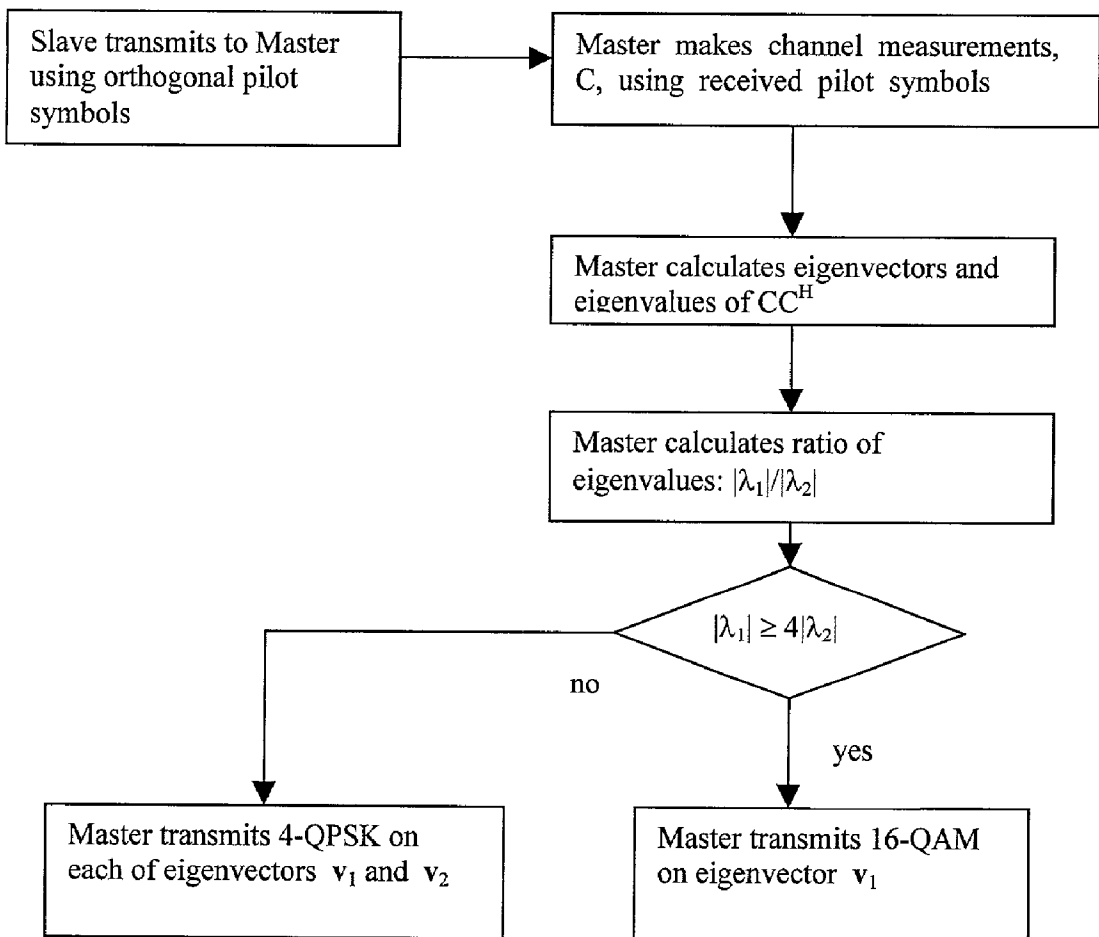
Slave transmits to Master using orthogonal pilot symbols

Master makes channel measurements, C, using received pilot symbols

Master calculates eigenvectors and eigenvalues of $CC^H$

Master calculates ratio of eigenvalues: $|\lambda_1|/|\lambda_2|$

$|\lambda_1| \geq 4|\lambda_2|$

no

yes

Master transmits 4-QPSK on each of eigenvectors $\mathbf{v}_1$ and $\mathbf{v}_2$

Master transmits 16-QAM on eigenvector $\mathbf{v}_1$